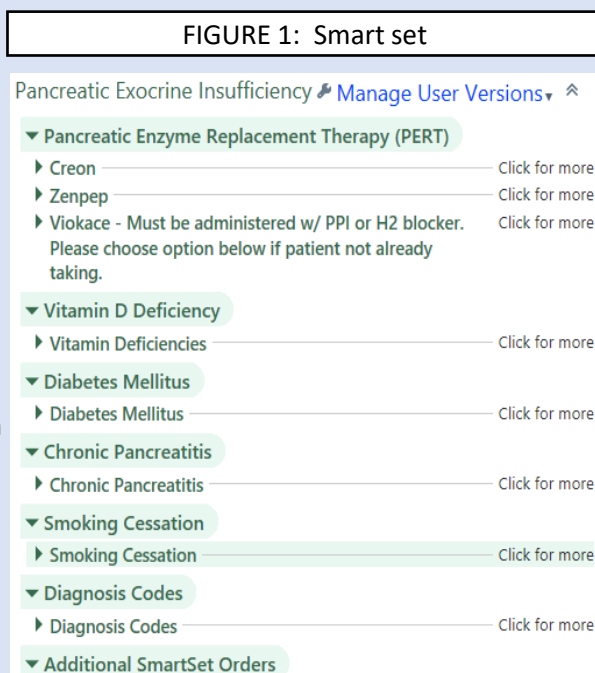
FIGURE 1: Smart set

Pancreatic Exocrine Insufficiency Manage User Versions

Pancreatic Enzyme Replacement Therapy (PERT)

Creon Click for more

Zenpep Click for more

Viokace - Must be administered w/ PPI or H2 blocker. Please choose option below if patient not already taking. Click for more

Vitamin D Deficiency

Vitamin Deficiencies Click for more

Diabetes Mellitus

Diabetes Mellitus Click for more

Chronic Pancreatitis

Chronic Pancreatitis Click for more

Smoking Cessation

Smoking Cessation Click for more

Diagnosis Codes

Diagnosis Codes Click for more

Additional SmartSet Orders